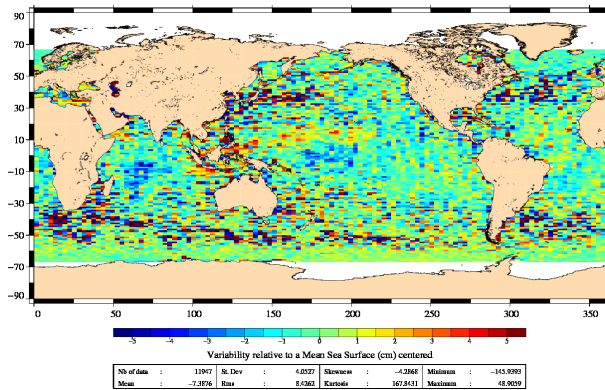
90
70
50
30
10
−10
−30
−50
−70
−90

0 50 100 150 200 250 300 350

−5 −4 −3 −2 −1 0 1 2 3 4 5

Variability relative to a Mean Sea Surface (cm) centered

| Nb of data | : | 11947 | St. Dev | : | 4.0527 | Skewness | : | −4.2868 | Minimum | : | −145.9393 |
|---|---|---|---|---|---|---|---|---|---|---|---|
| Mean | : | −7.3876 | Rms | : | 8.4262 | Kurtosis | : | 167.8431 | Maximum | : | 48.9059 |